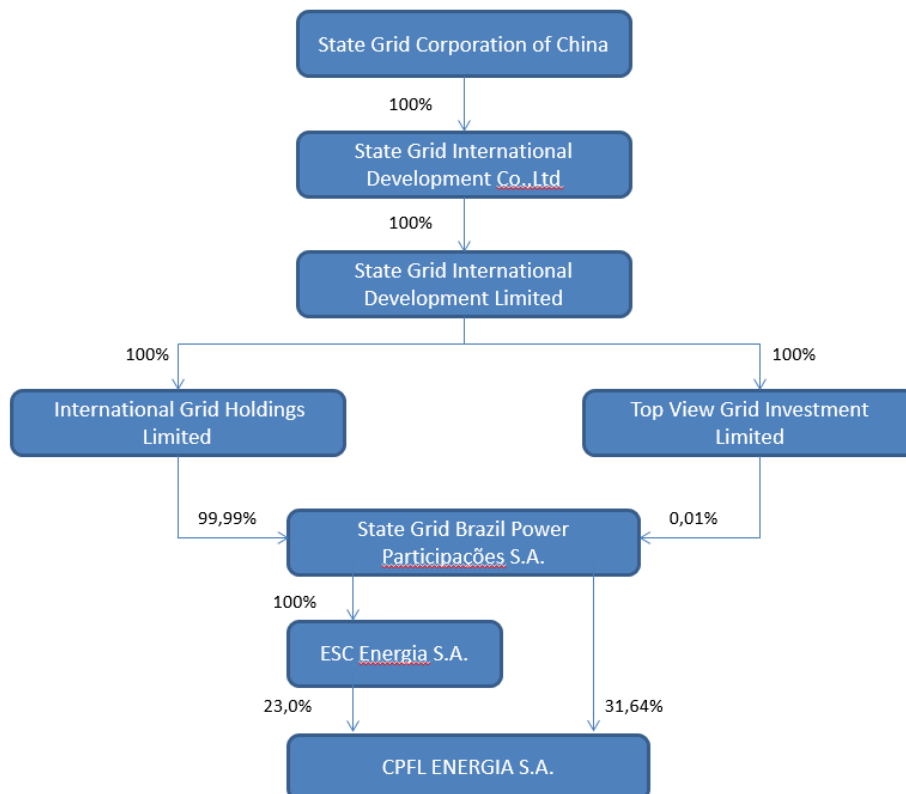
State Grid Corporation of China

100%

State Grid International Development Co.,Ltd

100%

State Grid International Development Limited

100%

100%

International Grid Holdings Limited

Top View Grid Investment Limited

99,99%

0,01%

State Grid Brazil Power Participações S.A.

100%

ESC Energia S.A.

23,0%

31,64%

CPFL ENERGIA S.A.